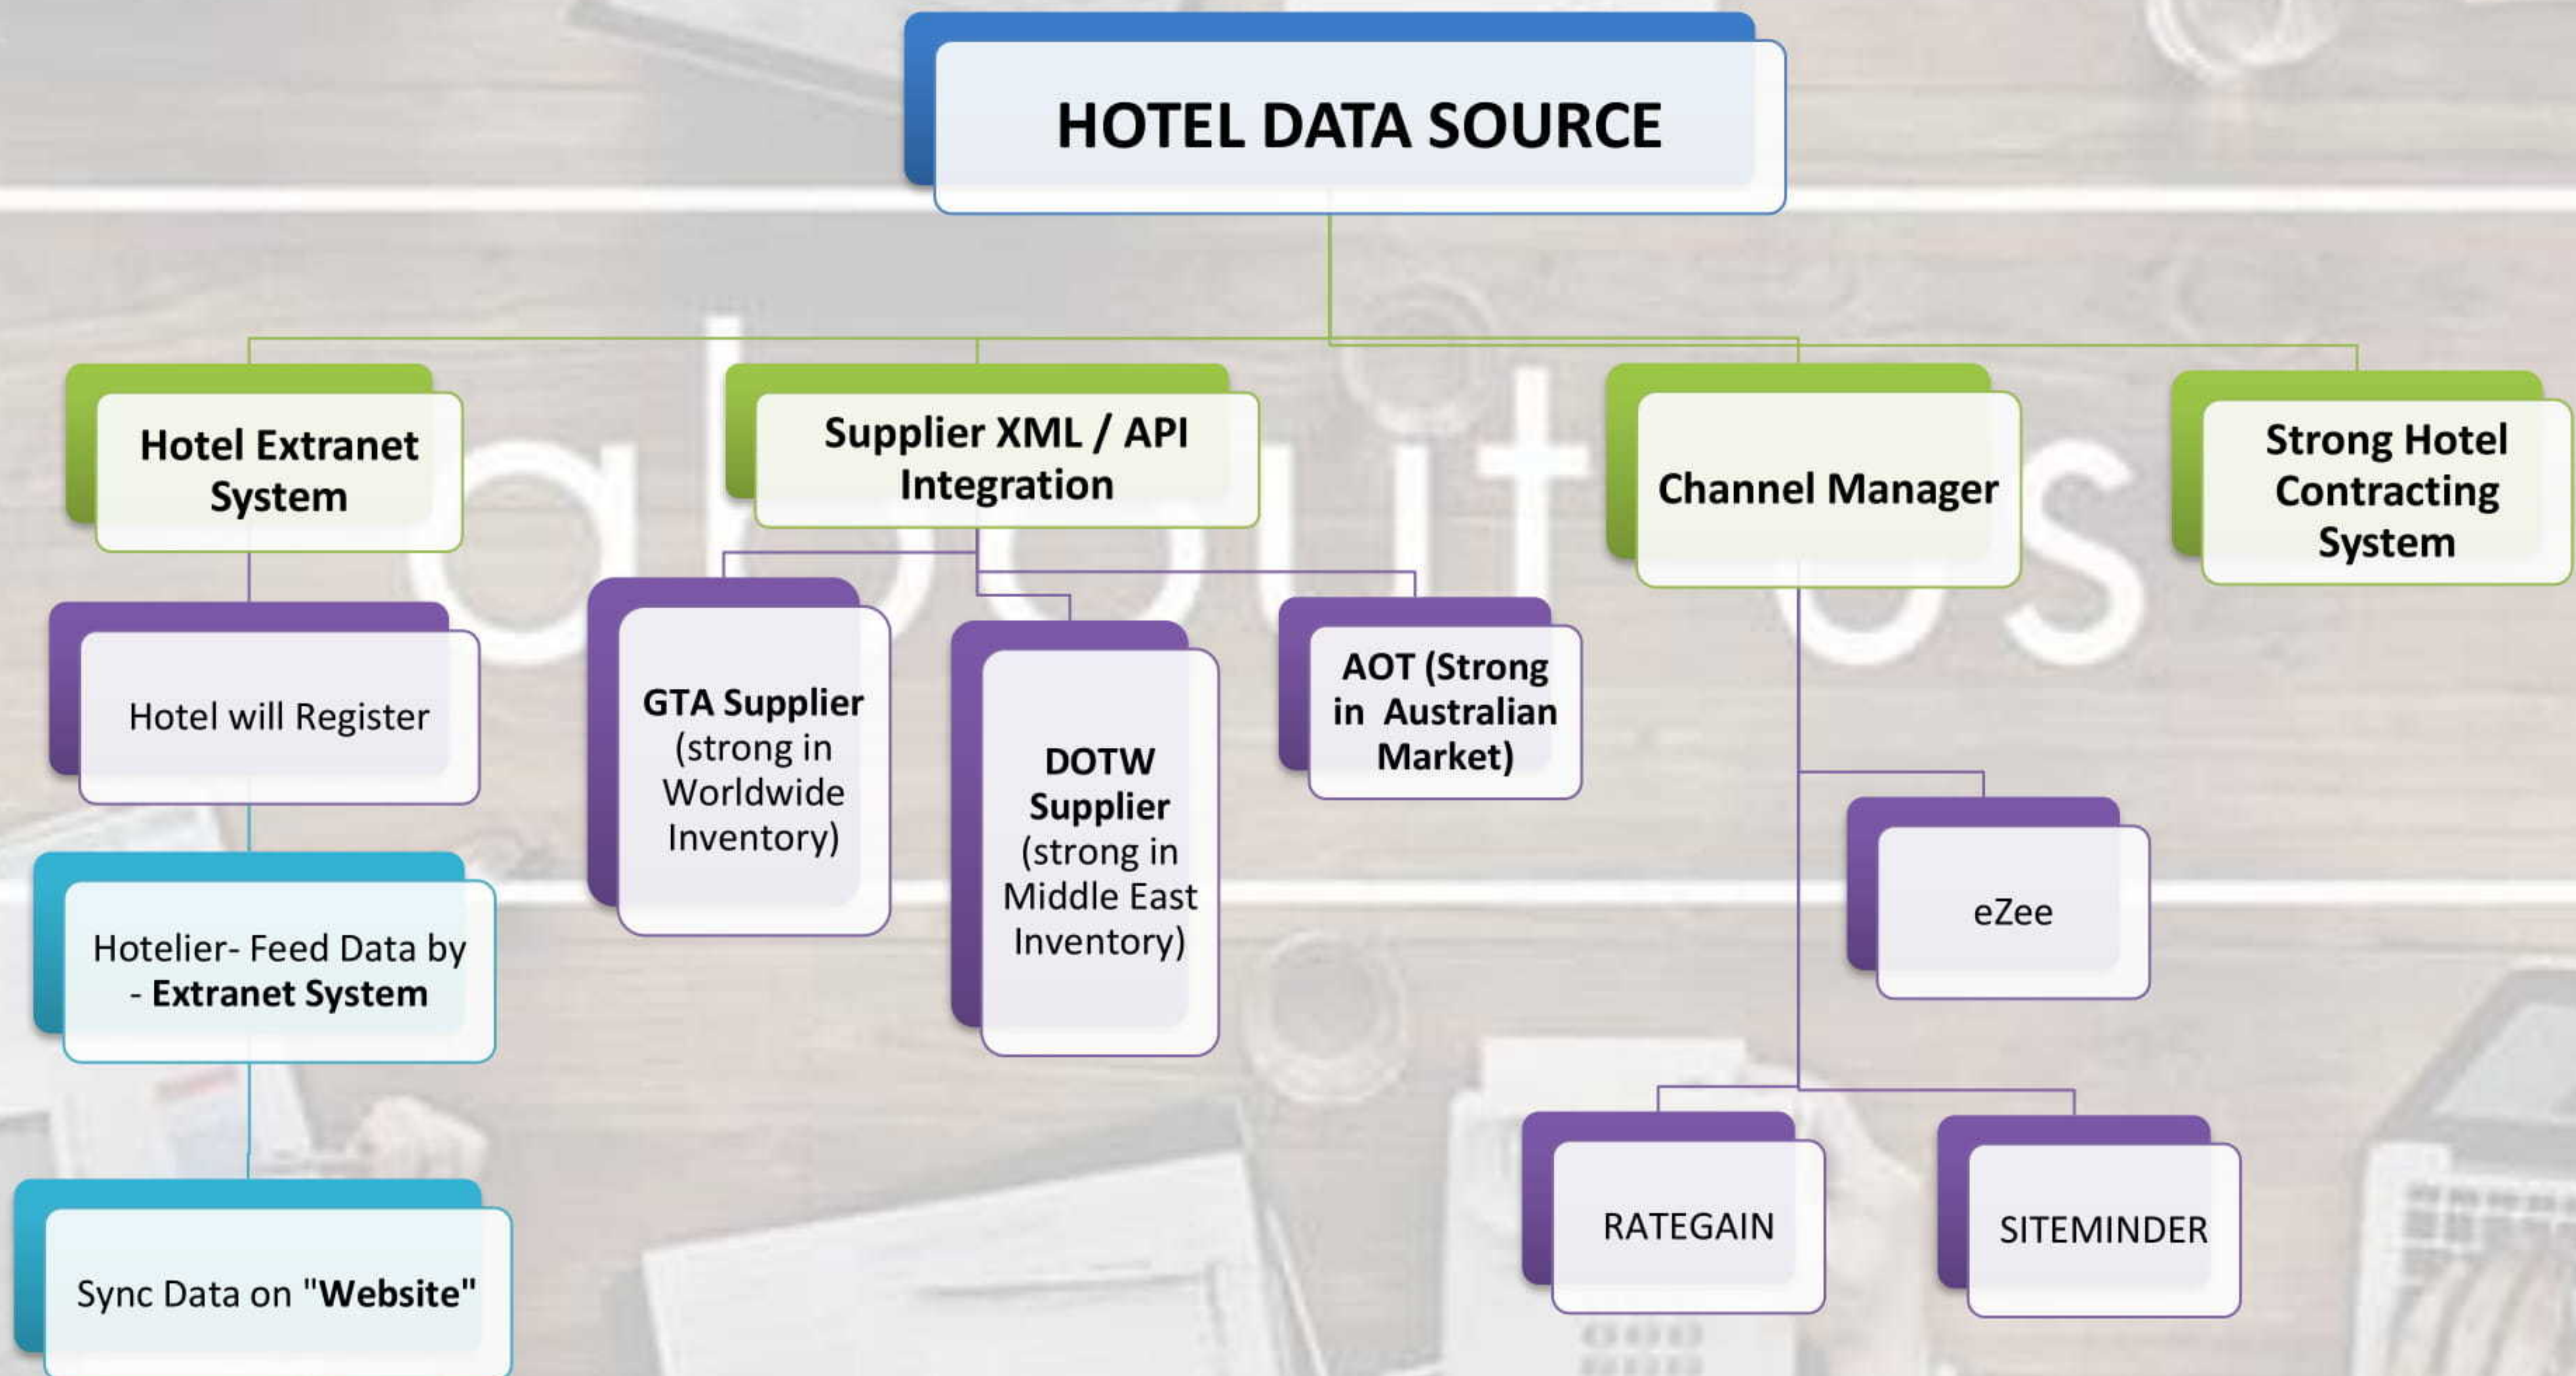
HOTEL DATA SOURCE

Hotel Extranet System

Hotel will Register

Hotelier- Feed Data by - Extranet System

Sync Data on "Website"

Supplier XML / API Integration

GTA Supplier (strong in Worldwide Inventory)

DOTW Supplier (strong in Middle East Inventory)

AOT (Strong in Australian Market)

Channel Manager

eZee

RATEGAIN

SITEMINDER

Strong Hotel Contracting System

about us